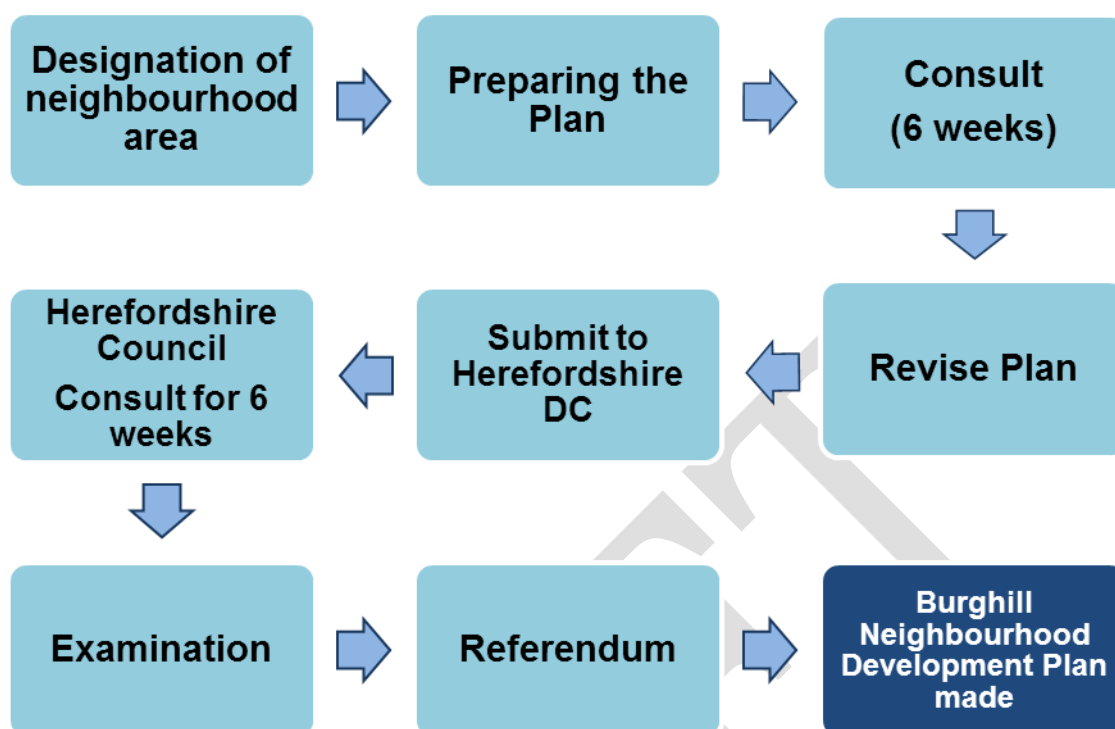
Designation of neighbourhood area

Preparing the Plan

Consult
(6 weeks)

Revise Plan

Submit to Herefordshire DC

Herefordshire Council
Consult for 6 weeks

Examination

Referendum

Burghill Neighbourhood Development Plan made